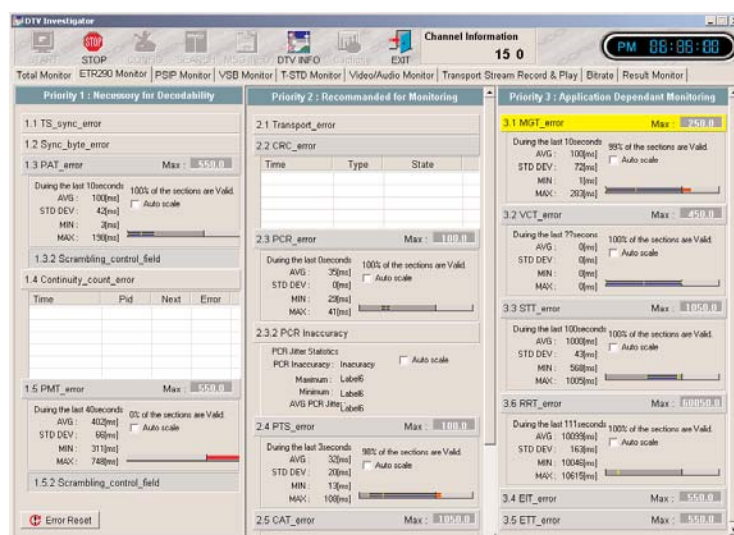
DTV Investigator

START STOP CONFIG SEARCH MASKIT DTV INFO Capture EXIT

Channel Information
15 0

PM 88:88:88

Total Monitor | ETR290 Monitor | PSIP Monitor | VSB Monitor | T-STD Monitor | Video/Audio Monitor | Transport Stream Record & Play | Bitrate | Result Monitor

Priority 1 : Necessary for Decodability

1.1 TS_sync_error

1.2 Sync_byte_error

1.3 PAT_error Max : 550.0

During the last 10seconds 100% of the sections are Valid.
AVG : 100[ms] Auto scale
STD DEV : 42[ms]
MIN : 3[ms]
MAX : 138[ms]

1.3.2 Scrambling_control_field

1.4 Continuity_count_error

| Time | Pid | Next | Error |
|---|---|---|---|

1.5 PMT_error Max : 550.0

During the last 40seconds 0% of the sections are Valid.
AVG : 402[ms] Auto scale
STD DEV : 66[ms]
MIN : 311[ms]
MAX : 748[ms]

1.5.2 Scrambling_control_field

Error Reset

Priority 2 : Recommended for Monitoring

2.1 Transport_error

2.2 CRC_error

| Time | Type | State |
|---|---|---|

2.3 PCR_error Max : 100.0

During the last 0seconds 100% of the sections are Valid.
AVG : 35[ms] Auto scale
STD DEV : 0[ms]
MIN : 29[ms]
MAX : 41[ms]

2.3.2 PCR Inaccuracy

PCR Jitter Statistics
PCR Inaccuracy : Inacuracy Auto scale
Maximum : Label6
Minimum : Label6
AVG PCR Jitter Label6

2.4 PTS_error Max : 100.0

During the last 3seconds 98% of the sections are Valid.
AVG : 32[ms] Auto scale
STD DEV : 20[ms]
MIN : 13[ms]
MAX : 108[ms]

2.5 CAT_error Max : 1050.0

Priority 3 : Application Dependant Monitoring

3.1 MGT_error Max : 250.0

During the last 10seconds 99% of the sections are Valid.
AVG : 100[ms] Auto scale
STD DEV : 72[ms]
MIN : 1[ms]
MAX : 283[ms]

3.2 VCT_error Max : 450.0

During the last ??seconds 100% of the sections are Valid.
AVG : 0[ms] Auto scale
STD DEV : 0[ms]
MIN : 0[ms]
MAX : 0[ms]

3.3 STT_error Max : 1050.0

During the last 100seconds 100% of the sections are Valid.
AVG : 1000[ms] Auto scale
STD DEV : 43[ms]
MIN : 568[ms]
MAX : 1005[ms]

3.6 RRT_error Max : 60050.0

During the last 111seconds 100% of the sections are Valid.
AVG : 10099[ms] Auto scale
STD DEV : 163[ms]
MIN : 10046[ms]
MAX : 10615[ms]

3.4 EIT_error Max : 550.0

3.5 ETT_error Max : 550.0